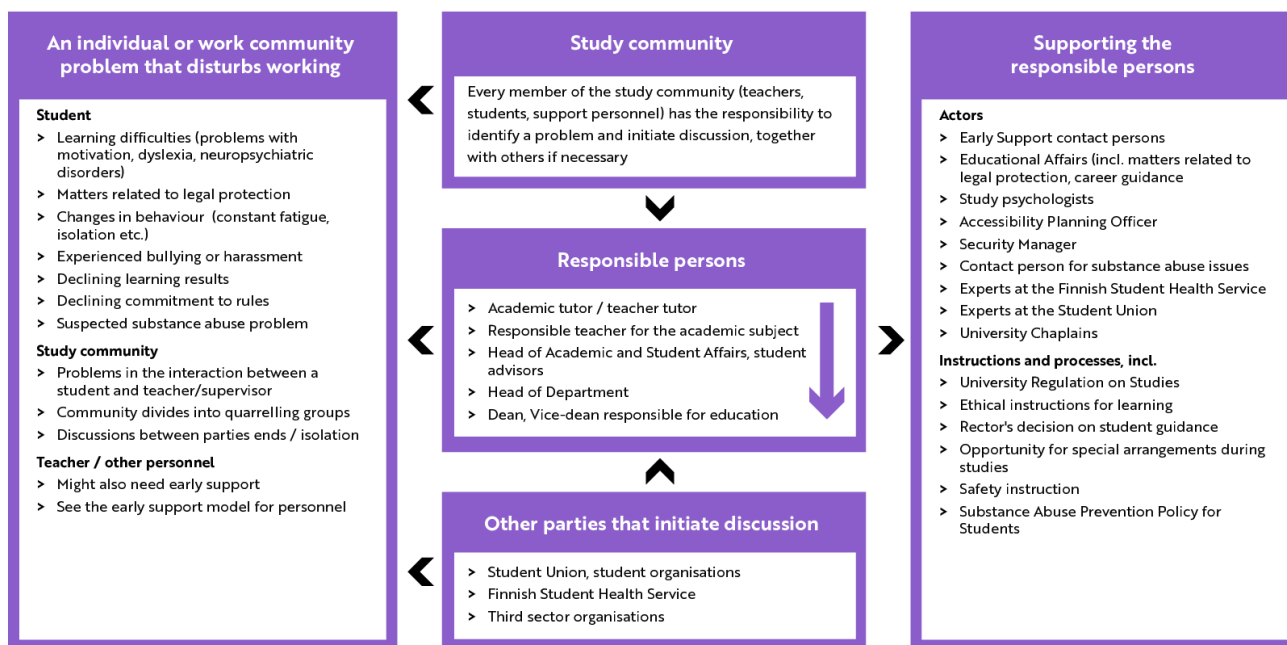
An individual or work community problem that disturbs working

Student
> Learning difficulties (problems with motivation, dyslexia, neuropsychiatric disorders)
> Matters related to legal protection
> Changes in behaviour (constant fatigue, isolation etc.)
> Experienced bullying or harassment
> Declining learning results
> Declining commitment to rules
> Suspected substance abuse problem

Study community
> Problems in the interaction between a student and teacher/supervisor
> Community divides into quarrelling groups
> Discussions between parties ends / isolation

Teacher / other personnel
> Might also need early support
> See the early support model for personnel

Study community

Every member of the study community (teachers, students, support personnel) has the responsibility to identify a problem and initiate discussion, together with others if necessary

Responsible persons

> Academic tutor / teacher tutor
> Responsible teacher for the academic subject
> Head of Academic and Student Affairs, student advisors
> Head of Department
> Dean, Vice-dean responsible for education

Other parties that initiate discussion

> Student Union, student organisations
> Finnish Student Health Service
> Third sector organisations

Supporting the responsible persons

Actors
> Early Support contact persons
> Educational Affairs (incl. matters related to legal protection, career guidance
> Study psychologists
> Accessibility Planning Officer
> Security Manager
> Contact person for substance abuse issues
> Experts at the Finnish Student Health Service
> Experts at the Student Union
> University Chaplains

Instructions and processes, incl.
> University Regulation on Studies
> Ethical instructions for learning
> Rector's decision on student guidance
> Opportunity for special arrangements during studies
> Safety instruction
> Substance Abuse Prevention Policy for Students